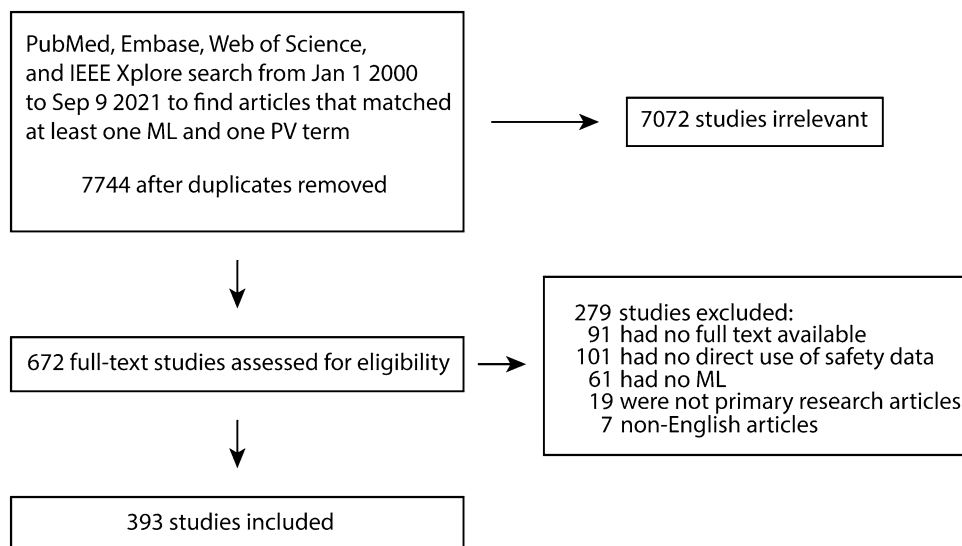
PubMed, Embase, Web of Science, and IEEE Xplore search from Jan 1 2000 to Sep 9 2021 to find articles that matched at least one ML and one PV term

7744 after duplicates removed

7072 studies irrelevant

672 full-text studies assessed for eligibility

279 studies excluded:
91 had no full text available
101 had no direct use of safety data
61 had no ML
19 were not primary research articles
7 non-English articles

393 studies included